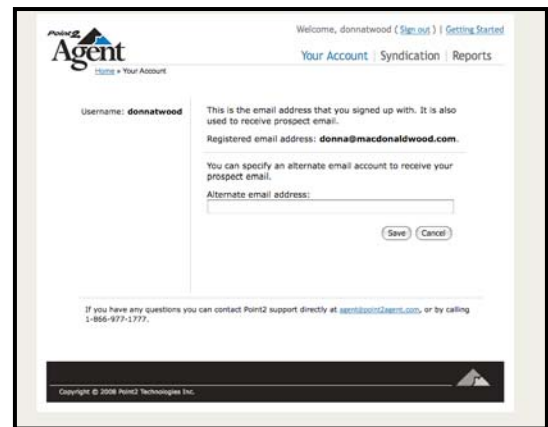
Point2 Agent

Welcome, donnatwood ( Sign out ) | Getting Started

Your Account | Syndication | Reports

Home » Your Account

Username: donnatwood

This is the email address that you signed up with. It is also used to receive prospect email.

Registered email address: donna@macdonaldwood.com.

You can specify an alternate email account to receive your prospect email.

Alternate email address:

Save Cancel

If you have any questions you can contact Point2 support directly at agent@point2agent.com, or by calling 1-866-977-1777.

Copyright © 2008 Point2 Technologies Inc.